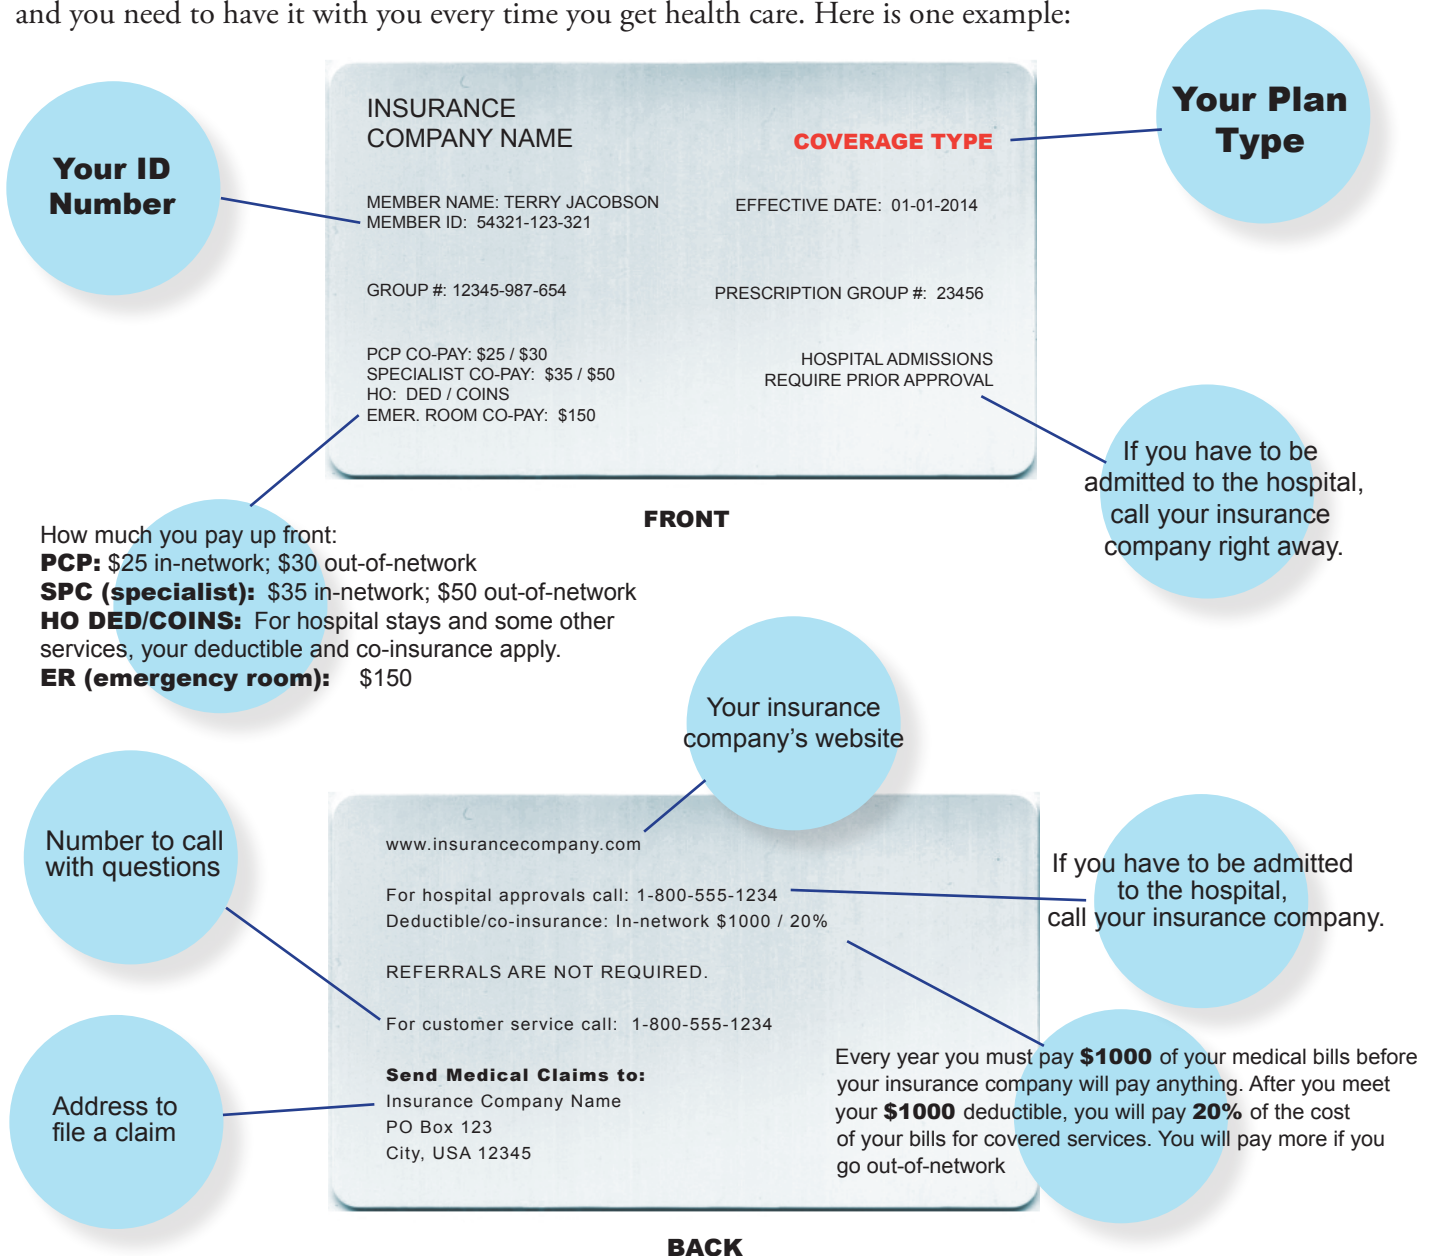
and you need to have it with you every time you get health care. Here is one example:

Your ID Number

INSURANCE
COMPANY NAME

COVERAGE TYPE

Your Plan Type

MEMBER NAME: TERRY JACOBSON
MEMBER ID: 54321-123-321

EFFECTIVE DATE: 01-01-2014

GROUP #: 12345-987-654

PRESCRIPTION GROUP #: 23456

PCP CO-PAY: $25 / $30
SPECIALIST CO-PAY: $35 / $50
HO: DED / COINS
EMER. ROOM CO-PAY: $150

HOSPITAL ADMISSIONS
REQUIRE PRIOR APPROVAL

If you have to be admitted to the hospital, call your insurance company right away.

FRONT

How much you pay up front:
**PCP:** $25 in-network; $30 out-of-network
**SPC (specialist):** $35 in-network; $50 out-of-network
**HO DED/COINS:** For hospital stays and some other services, your deductible and co-insurance apply.
**ER (emergency room):** $150

Your insurance company's website

Number to call with questions

www.insurancecompany.com

For hospital approvals call: 1-800-555-1234
Deductible/co-insurance: In-network $1000 / 20%

If you have to be admitted to the hospital, call your insurance company.

REFERRALS ARE NOT REQUIRED.

For customer service call: 1-800-555-1234

Address to file a claim

Send Medical Claims to:
Insurance Company Name
PO Box 123
City, USA 12345

Every year you must pay **$1000** of your medical bills before your insurance company will pay anything. After you meet your **$1000** deductible, you will pay **20%** of the cost of your bills for covered services. You will pay more if you go out-of-network

BACK